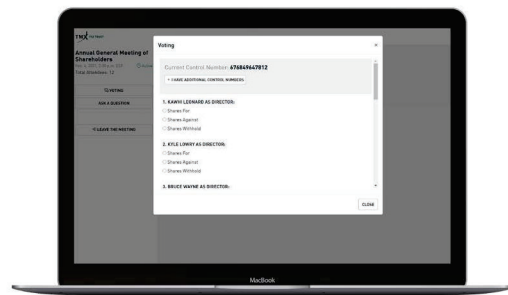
TMX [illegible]

Annual General Meeting of Shareholders

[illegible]

Total Attendees: 12

VOTING

ASK A QUESTION

LEAVE THE MEETING

Voting

×

Current Control Number: 676849647812

+ I HAVE ADDITIONAL CONTROL NUMBERS

1. KAWHI LEONARD AS DIRECTOR:

Shares For

Shares Against

Shares Withhold

2. KYLE LOWRY AS DIRECTOR:

Shares For

Shares Against

Shares Withhold

3. BRUCE WAYNE AS DIRECTOR:

CLOSE

MacBook